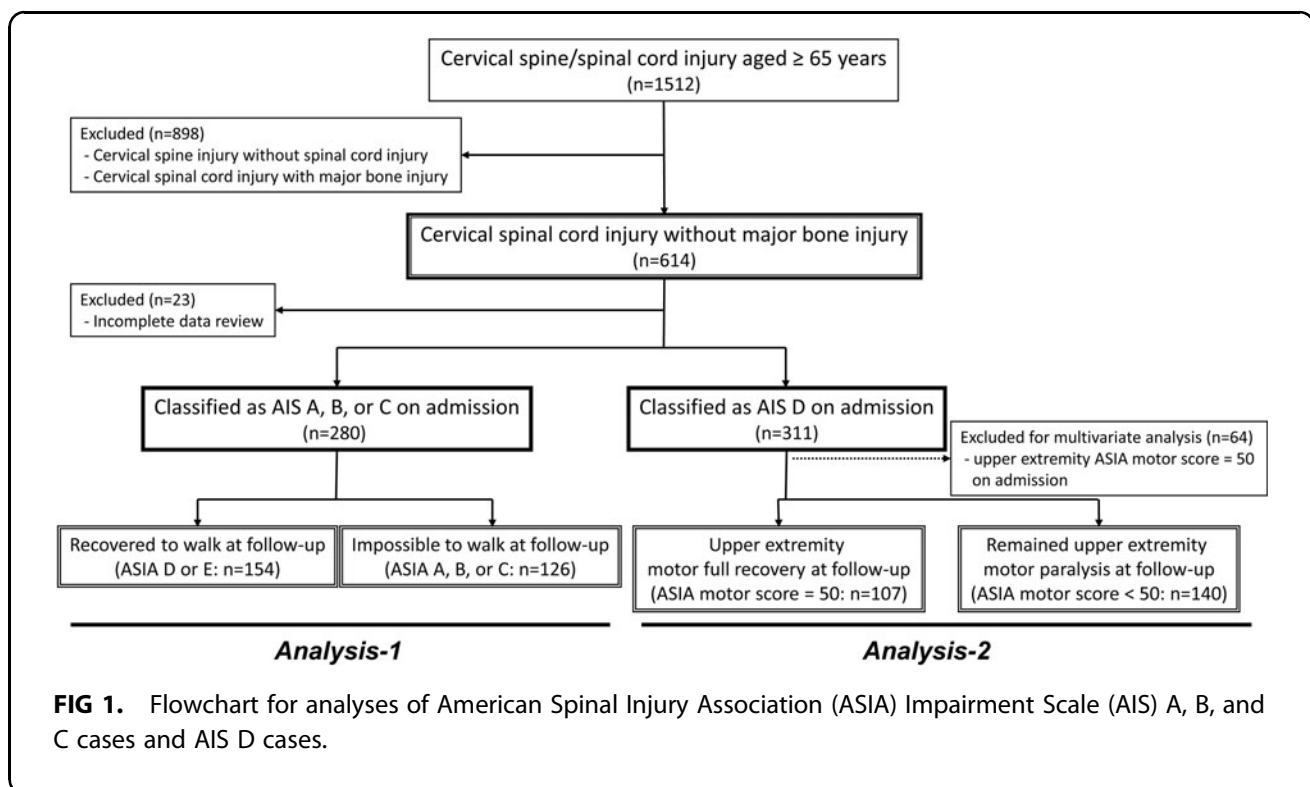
Cervical spine/spinal cord injury aged ≥ 65 years
(n=1512)

Excluded (n=898)
- Cervical spine injury without spinal cord injury
- Cervical spinal cord injury with major bone injury

Cervical spinal cord injury without major bone injury
(n=614)

Excluded (n=23)
- Incomplete data review

Classified as AIS A, B, or C on admission
(n=280)

Classified as AIS D on admission
(n=311)

Excluded for multivariate analysis (n=64)
- upper extremity ASIA motor score = 50 on admission

Recovered to walk at follow-up
(ASIA D or E: n=154)

Impossible to walk at follow-up
(ASIA A, B, or C: n=126)

Upper extremity motor full recovery at follow-up
(ASIA motor score = 50: n=107)

Remained upper extremity motor paralysis at follow-up
(ASIA motor score < 50: n=140)

Analysis-1

Analysis-2

FIG 1. Flowchart for analyses of American Spinal Injury Association (ASIA) Impairment Scale (AIS) A, B, and C cases and AIS D cases.